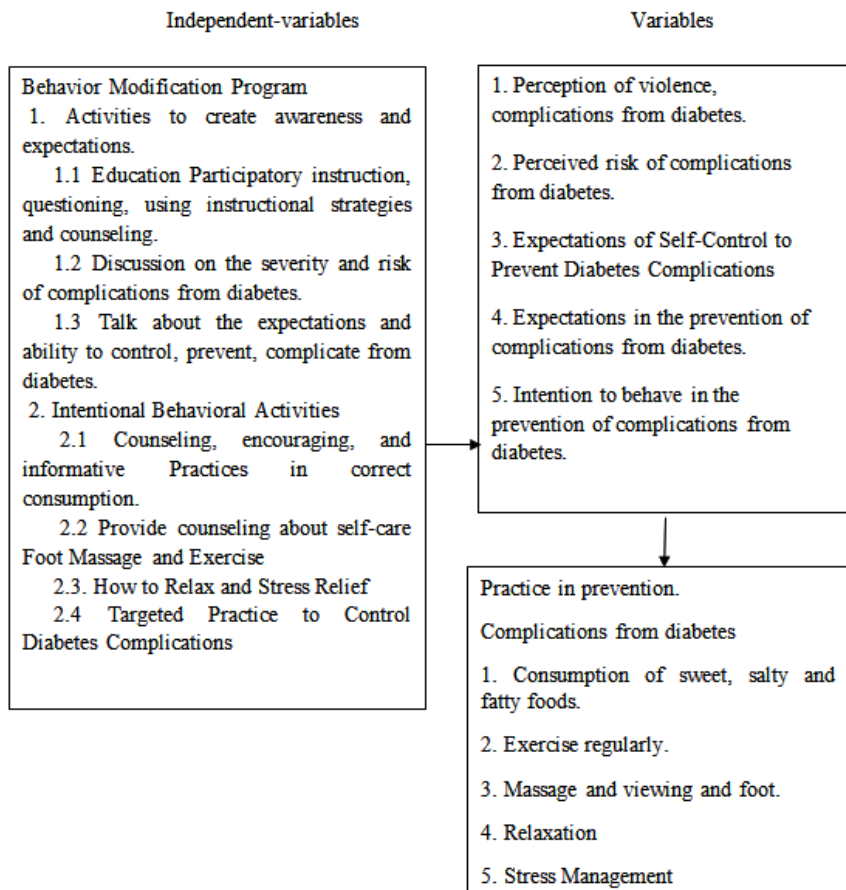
Independent-variables

Variables

Behavior Modification Program
1. Activities to create awareness and expectations.
1.1 Education Participatory instruction, questioning, using instructional strategies and counseling.
1.2 Discussion on the severity and risk of complications from diabetes.
1.3 Talk about the expectations and ability to control, prevent, complicate from diabetes.
2. Intentional Behavioral Activities
2.1 Counseling, encouraging, and informative Practices in correct consumption.
2.2 Provide counseling about self-care Foot Massage and Exercise
2.3. How to Relax and Stress Relief
2.4 Targeted Practice to Control Diabetes Complications

1. Perception of violence, complications from diabetes.

2. Perceived risk of complications from diabetes.

3. Expectations of Self-Control to Prevent Diabetes Complications

4. Expectations in the prevention of complications from diabetes.

5. Intention to behave in the prevention of complications from diabetes.

Practice in prevention.

Complications from diabetes

1. Consumption of sweet, salty and fatty foods.

2. Exercise regularly.

3. Massage and viewing and foot.

4. Relaxation

5. Stress Management